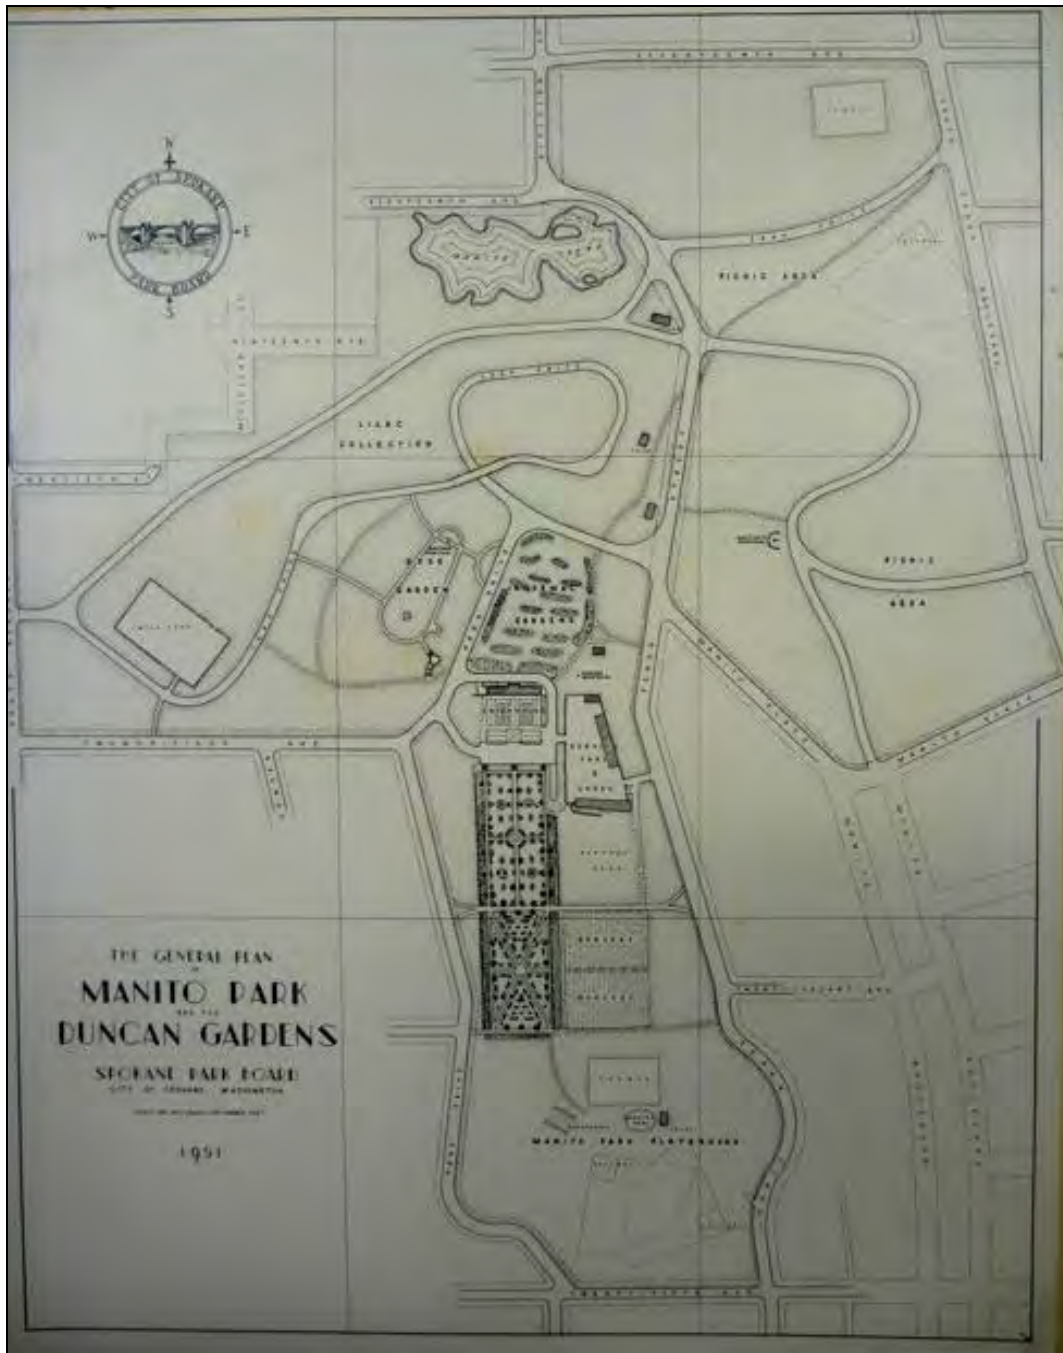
N
S
W
E
CITY OF SPOKANE
PARK BOARD

SEVENTEENTH AVE
EIGHTEENTH AVE
NINETEENTH AVE
TWENTIETH AVE
TWENTY-FIRST AVE
TWENTY-FIFTH AVE

PICNIC AREA
LILAC COLLECTION
ROSE GARDEN
PICNIC AREA
MANITO PARK PLAYGROUND

THE GENERAL PLAN
OF
MANITO PARK
AND THE
DUNCAN GARDENS
SPOKANE PARK BOARD
CITY OF SPOKANE, WASHINGTON
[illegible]

1951